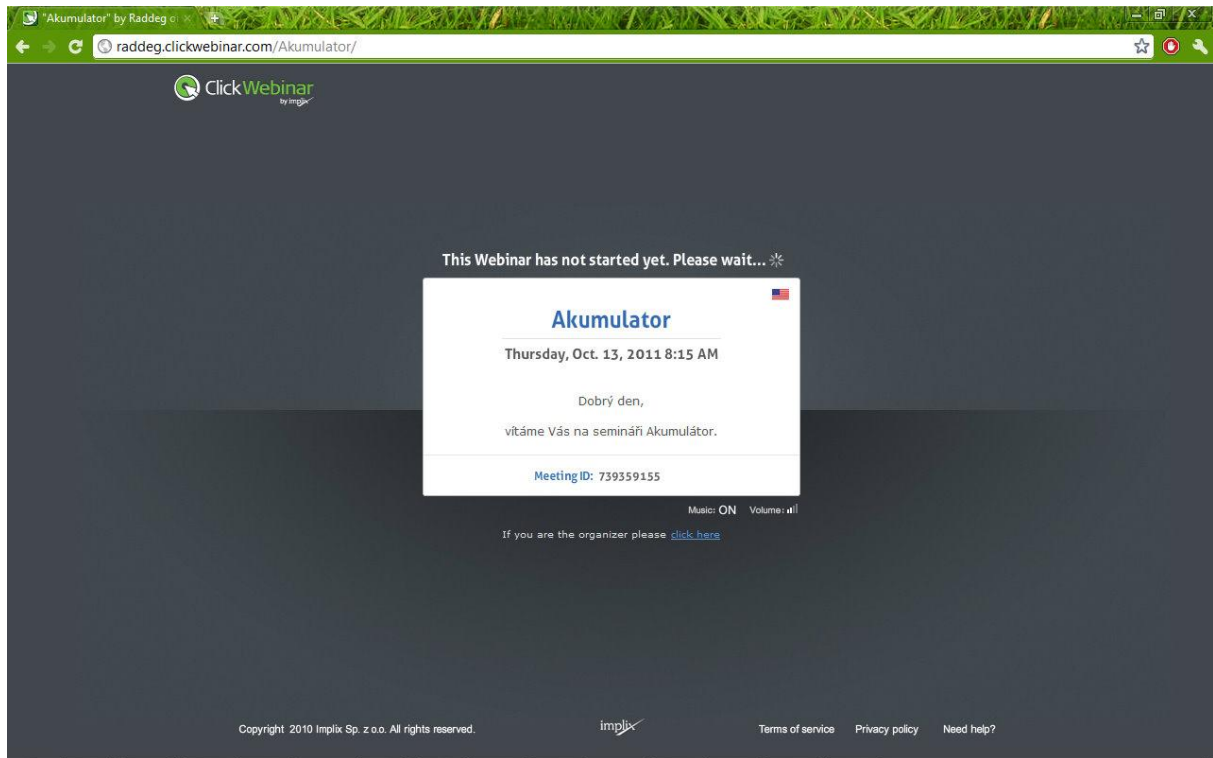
"Akumulator" by Raddeg o

raddeg.clickwebinar.com/Akumulator/

ClickWebinar by implix

This Webinar has not started yet. Please wait...

Akumulator

Thursday, Oct. 13, 2011 8:15 AM

Dobrý den,

vítáme Vás na semináři Akumulátor.

Meeting ID: 739359155

Music: ON Volume:

If you are the organizer please click here

Copyright 2010 Implix Sp. z o.o. All rights reserved.

implix

Terms of service Privacy policy Need help?